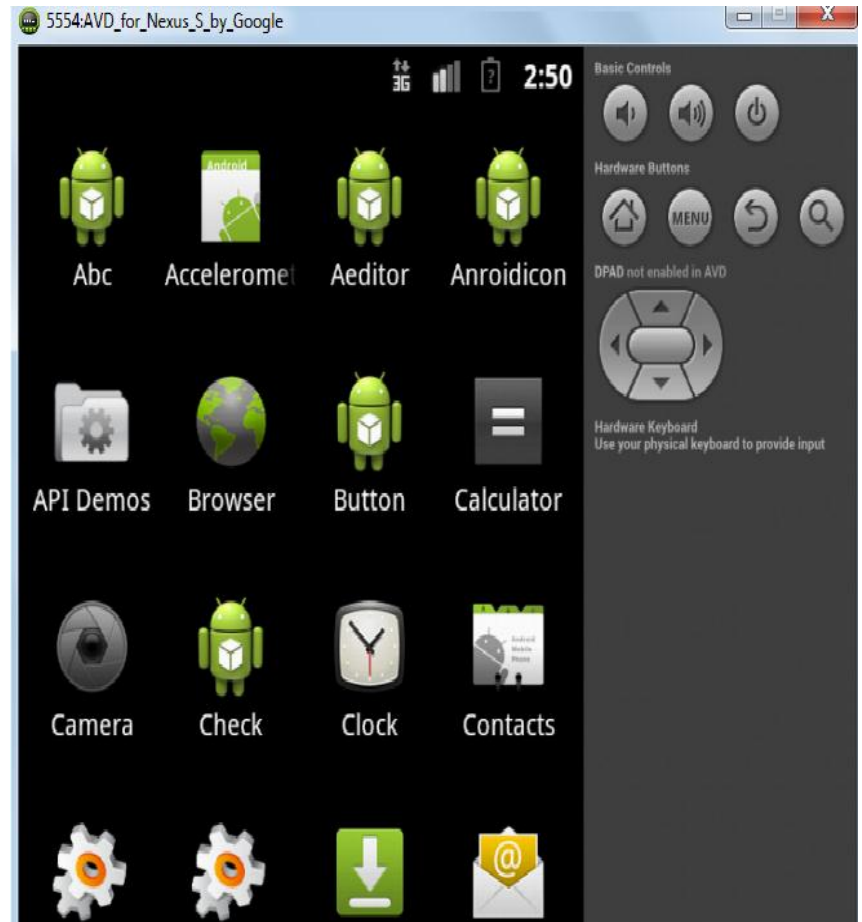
5554:AVD_for_Nexus_S_by_Google

3G 2:50

Abc Acceleromet Aeditor Anroidicon

API Demos Browser Button Calculator

Camera Check Clock Contacts

Basic Controls

Hardware Buttons

MENU

DPAD not enabled in AVD

Hardware Keyboard
Use your physical keyboard to provide input